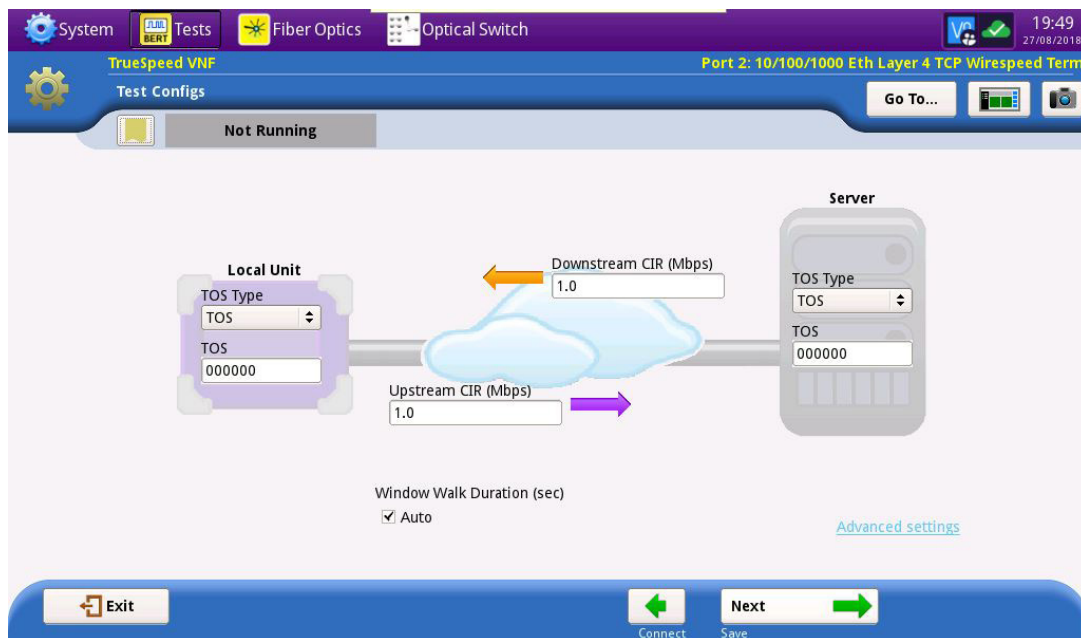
System
BERT
Tests
Fiber Optics
Optical Switch
19:49
27/08/2018
TrueSpeed VNF
Port 2: 10/100/1000 Eth Layer 4 TCP Wirespeed Term
Test Configs
Go To...
Not Running

Server
Local Unit
TOS Type
TOS
TOS
000000
Downstream CIR (Mbps)
1.0
TOS Type
TOS
TOS
000000
Upstream CIR (Mbps)
1.0

Window Walk Duration (sec)
✓ Auto
Advanced settings

Exit
Connect
Next
Save